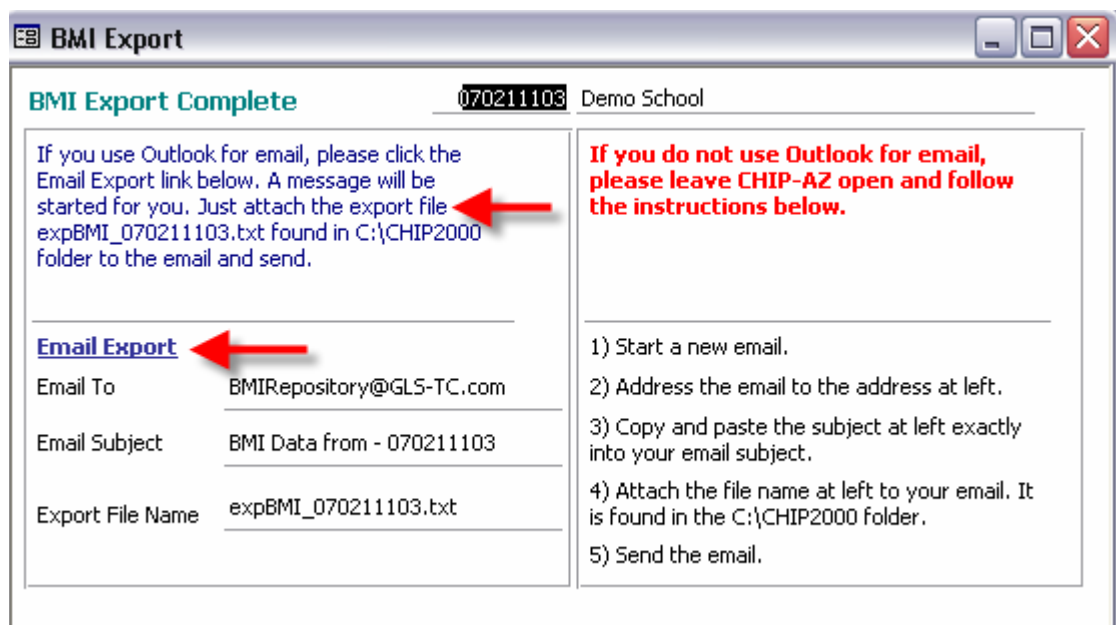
BMI Export

BMI Export Complete

070211103 Demo School

If you use Outlook for email, please click the Email Export link below. A message will be started for you. Just attach the export file expBMI_070211103.txt found in C:\CHIP2000 folder to the email and send.

Email Export

| Email To | BMIRepository@GLS-TC.com |
|---|---|
| Email Subject | BMI Data from - 070211103 |
| Export File Name | expBMI_070211103.txt |

If you do not use Outlook for email, please leave CHIP-AZ open and follow the instructions below.

1) Start a new email.

2) Address the email to the address at left.

3) Copy and paste the subject at left exactly into your email subject.

4) Attach the file name at left to your email. It is found in the C:\CHIP2000 folder.

5) Send the email.